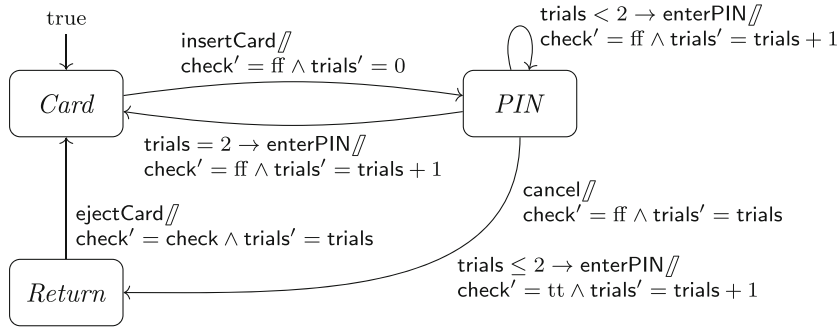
true

insertCard⫽
check′ = ff ∧ trials′ = 0

trials < 2 → enterPIN⫽
check′ = ff ∧ trials′ = trials + 1

*Card*

*PIN*

trials = 2 → enterPIN⫽
check′ = ff ∧ trials′ = trials + 1

cancel⫽
check′ = ff ∧ trials′ = trials

ejectCard⫽
check′ = check ∧ trials′ = trials

*Return*

trials ≤ 2 → enterPIN⫽
check′ = tt ∧ trials′ = trials + 1